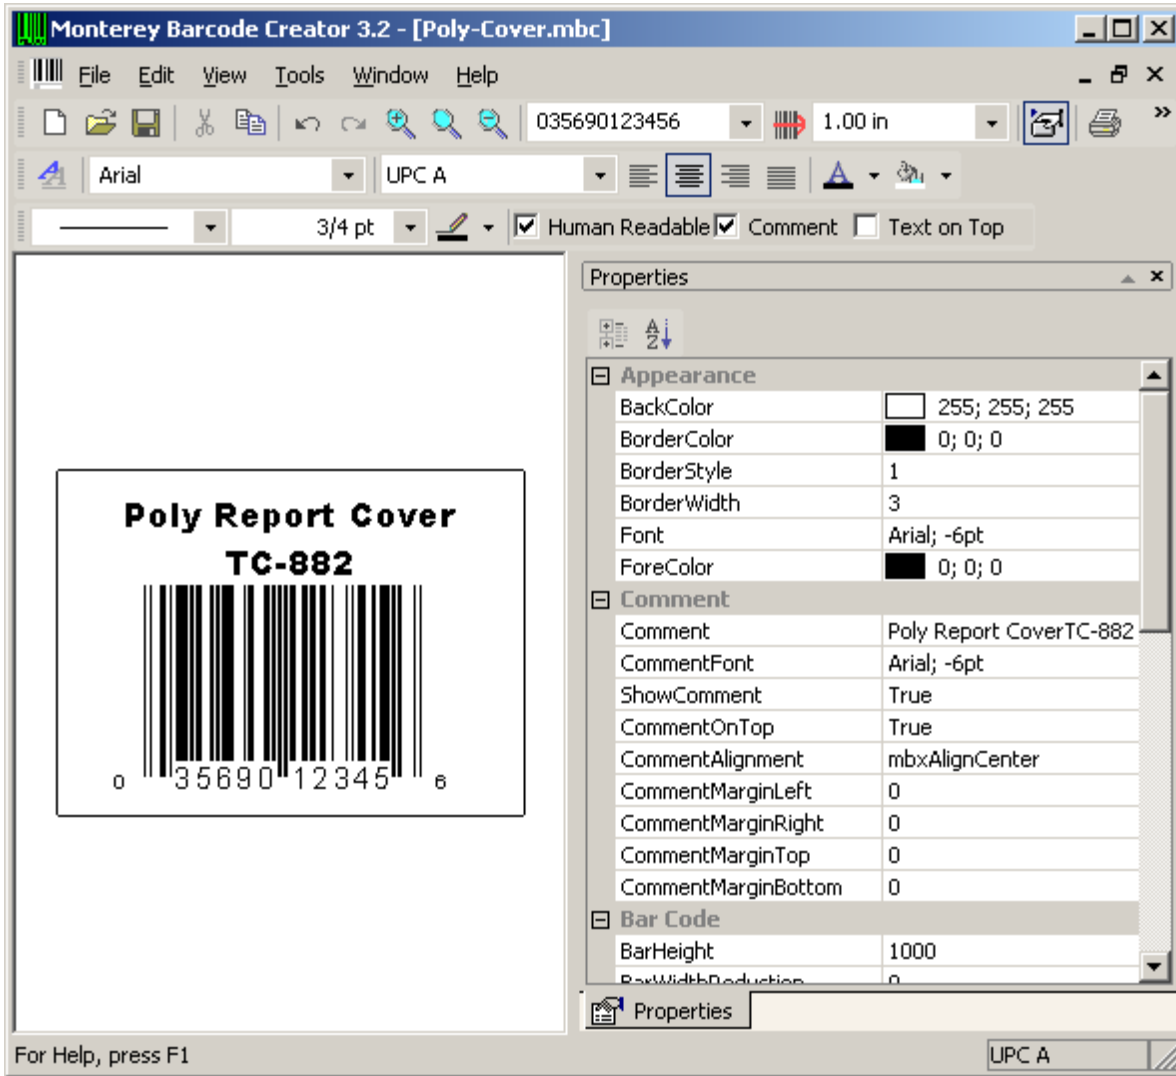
Monterey Barcode Creator 3.2 - [Poly-Cover.mbc]

File Edit View Tools Window Help

035690123456
1.00 in

Arial
UPC A

3/4 pt
Human Readable
Comment
Text on Top

Poly Report Cover
TC-882
0 35690 12345 6

Properties

Appearance
| | |
|---|---|
| BackColor | 255; 255; 255 |
| BorderColor | 0; 0; 0 |
| BorderStyle | 1 |
| BorderWidth | 3 |
| Font | Arial; -6pt |
| ForeColor | 0; 0; 0 |

Comment
| | |
|---|---|
| Comment | Poly Report CoverTC-882 |
| CommentFont | Arial; -6pt |
| ShowComment | True |
| CommentOnTop | True |
| CommentAlignment | mbxAlignCenter |
| CommentMarginLeft | 0 |
| CommentMarginRight | 0 |
| CommentMarginTop | 0 |
| CommentMarginBottom | 0 |

Bar Code
| | |
|---|---|
| BarHeight | 1000 |
| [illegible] | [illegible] |

Properties

For Help, press F1
UPC A